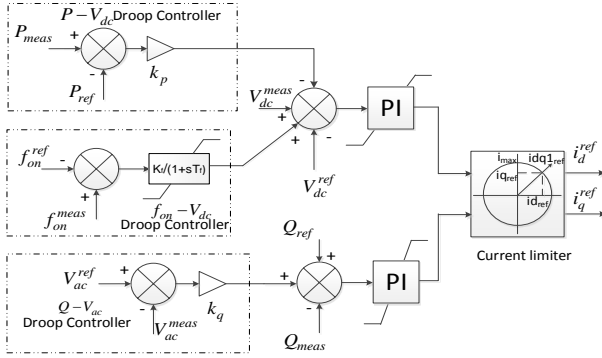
$P-V_{dc}$ Droop Controller

$P_{meas}$ + − $P_{ref}$ $k_p$

$V_{dc}^{meas}$ − + + $V_{dc}^{ref}$

PI

$f_{on}^{ref}$ − + $f_{on}^{meas}$

$K_f/(1+sT_f)$

$f_{on}-V_{dc}$ Droop Controller

$Q_{ref}$ + + −

PI

$Q_{meas}$

$V_{ac}^{ref}$ + − $V_{ac}^{meas}$

$Q-V_{ac}$ Droop Controller

$k_q$

$i_{max}$ $idq1_{ref}$ $iq_{ref}$ $id_{ref}$

$i_d^{ref}$

$i_q^{ref}$

Current limiter